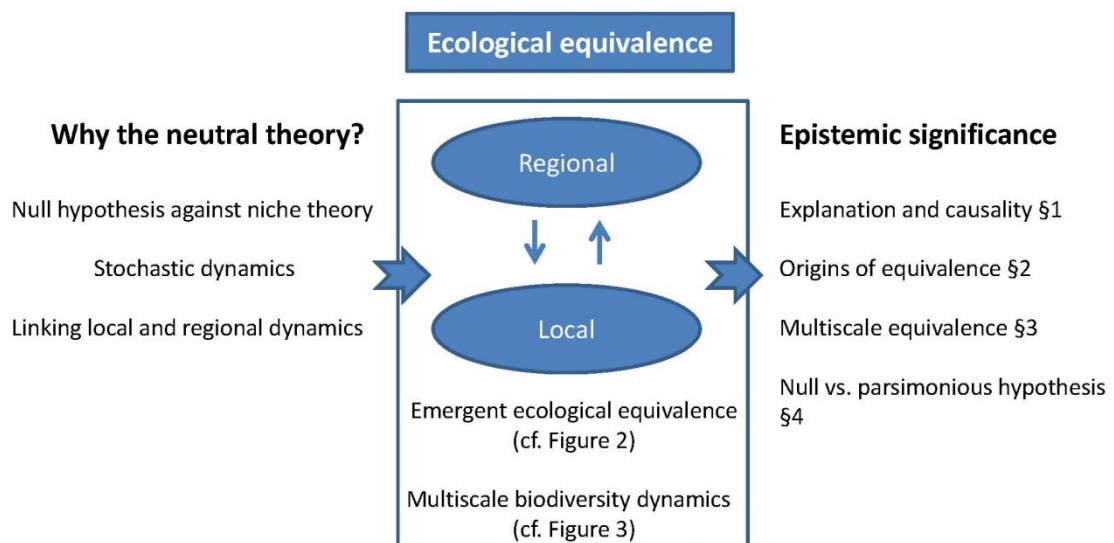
Ecological equivalence

Why the neutral theory?

Null hypothesis against niche theory

Stochastic dynamics

Linking local and regional dynamics

Regional

Local

Emergent ecological equivalence (cf. Figure 2)

Multiscale biodiversity dynamics (cf. Figure 3)

Epistemic significance

Explanation and causality §1

Origins of equivalence §2

Multiscale equivalence §3

Null vs. parsimonious hypothesis §4